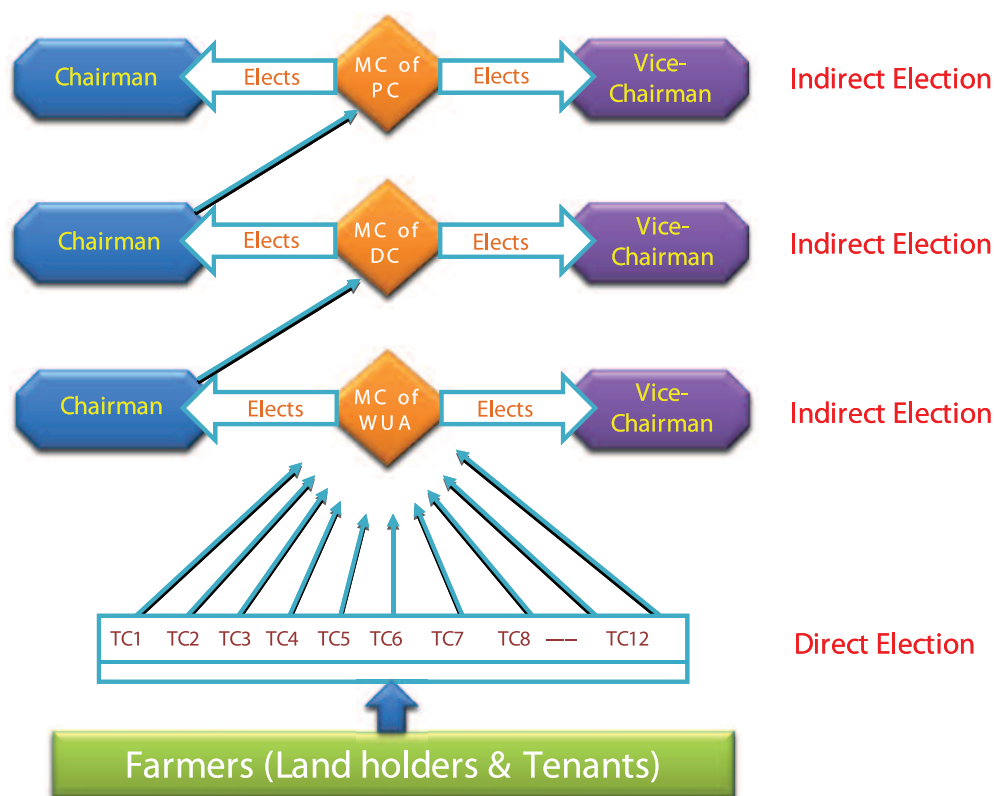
Chairman
Elects
MC of PC
Elects
Vice-Chairman
Indirect Election

Chairman
Elects
MC of DC
Elects
Vice-Chairman
Indirect Election

Chairman
Elects
MC of WUA
Elects
Vice-Chairman
Indirect Election

TC1 TC2 TC3 TC4 TC5 TC6 TC7 TC8 –– TC12
Direct Election

Farmers (Land holders & Tenants)